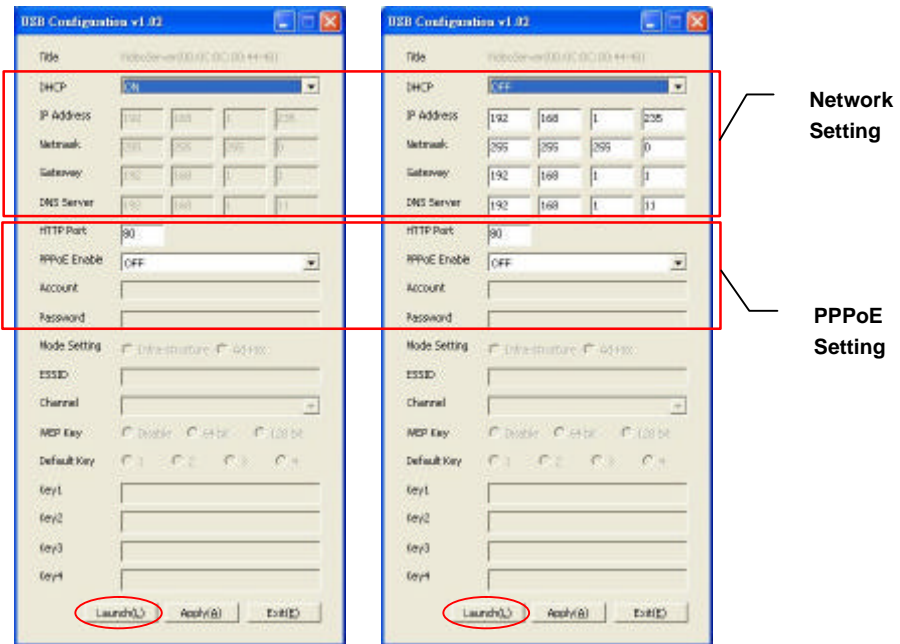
USB Configuration v1.02

Title VideoServer(00:0C:0C:00:44:40)

DHCP ON

IP Address 192 168 1 235

Netmask 255 255 255 0

Gateway 192 168 1 1

DNS Server 192 168 1 11

HTTP Port 80

PPPoE Enable OFF

Account

Password

Mode Setting Infra-structure Ad-Hoc

ESSID

Channel

WEP Key Disable 64 bit 128 bit

Default Key 1 2 3 4

Key1

Key2

Key3

Key4

Launch(L) Apply(A) Exit(E)

USB Configuration v1.02

Title VideoServer(00:0C:0C:00:44:40)

DHCP OFF

IP Address 192 168 1 235

Netmask 255 255 255 0

Gateway 192 168 1 1

DNS Server 192 168 1 11

HTTP Port 80

PPPoE Enable OFF

Account

Password

Mode Setting Infra-structure Ad-Hoc

ESSID

Channel

WEP Key Disable 64 bit 128 bit

Default Key 1 2 3 4

Key1

Key2

Key3

Key4

Launch(L) Apply(A) Exit(E)

Network Setting

PPPoE Setting